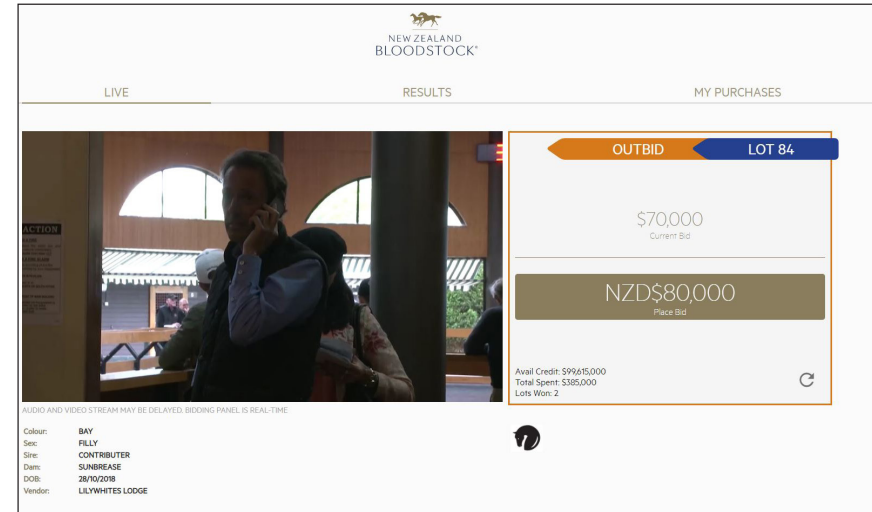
NEW ZEALAND
BLOODSTOCK®

LIVE RESULTS MY PURCHASES

ACTION

OUTBID LOT 84

$70,000
Current Bid

NZD$80,000
Place Bid

Avail Credit: $99,615,000
Total Spent: $385,000
Lots Won: 2

AUDIO AND VIDEO STREAM MAY BE DELAYED. BIDDING PANEL IS REAL-TIME

| | |
|---|---|
| Colour: | BAY |
| Sex: | FILLY |
| Sire: | CONTRIBUTER |
| Dam: | SUNBREASE |
| DOB: | 28/10/2018 |
| Vendor: | LILYWHITES LODGE |